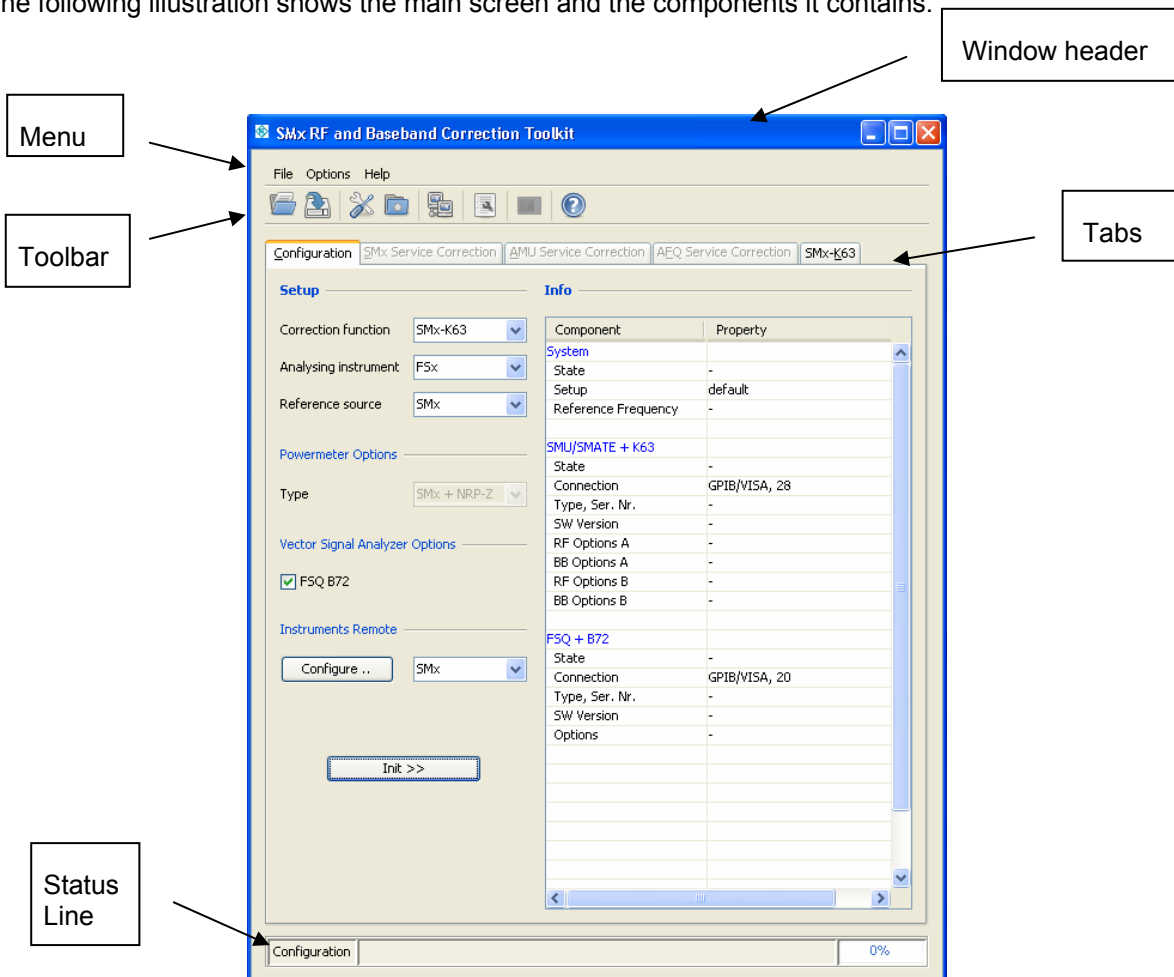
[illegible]he following illustration shows the main screen and the components it contains.

Window header

Menu

Toolbar

Tabs

SMx RF and Baseband Correction Toolkit

File Options Help

Configuration SMx Service Correction AMU Service Correction AFQ Service Correction SMx-K63

Setup

Correction function SMx-K63

Analysing instrument FSx

Reference source SMx

Powermeter Options

Type SMx + NRP-Z

Vector Signal Analyzer Options

FSQ B72

Instruments Remote

Configure .. SMx

Init >>

Info

| Component | Property |
|---|---|
| System | |
| State | - |
| Setup | default |
| Reference Frequency | - |
| | |
| SMU/SMATE + K63 | |
| State | - |
| Connection | GPIB/VISA, 28 |
| Type, Ser. Nr. | - |
| SW Version | - |
| RF Options A | - |
| BB Options A | - |
| RF Options B | - |
| BB Options B | - |
| | |
| FSQ + B72 | |
| State | - |
| Connection | GPIB/VISA, 20 |
| Type, Ser. Nr. | - |
| SW Version | - |
| Options | - |

Status Line

Configuration

0%